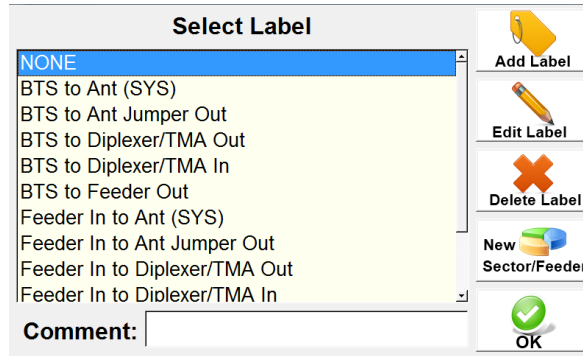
Select Label

NONE
BTS to Ant (SYS)
BTS to Ant Jumper Out
BTS to Diplexer/TMA Out
BTS to Diplexer/TMA In
BTS to Feeder Out
Feeder In to Ant (SYS)
Feeder In to Ant Jumper Out
Feeder In to Diplexer/TMA Out
Feeder In to Diplexer/TMA In

Comment:

Add Label
Edit Label
Delete Label
New Sector/Feeder
OK